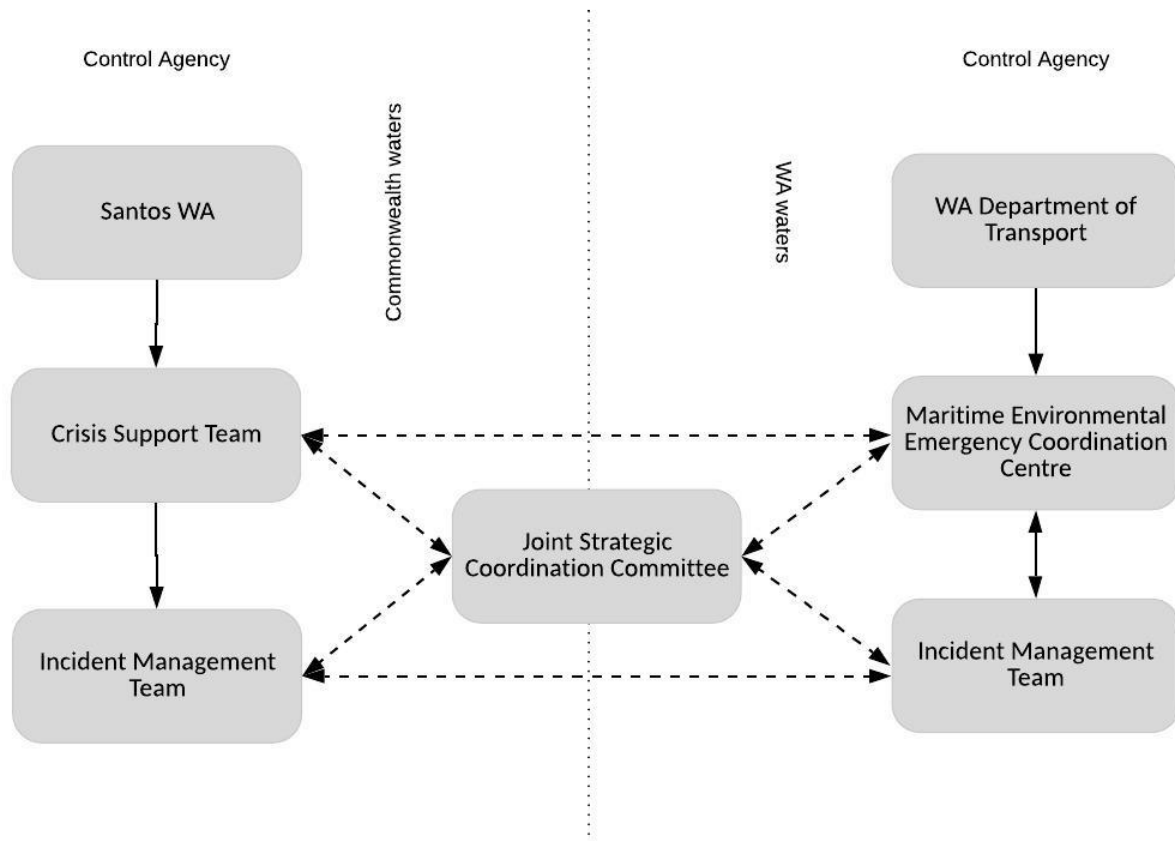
Control Agency

Commonwealth waters

Santos WA

Crisis Support Team

Incident Management Team

Joint Strategic Coordination Committee

Control Agency

WA waters

WA Department of Transport

Maritime Environmental Emergency Coordination Centre

Incident Management Team